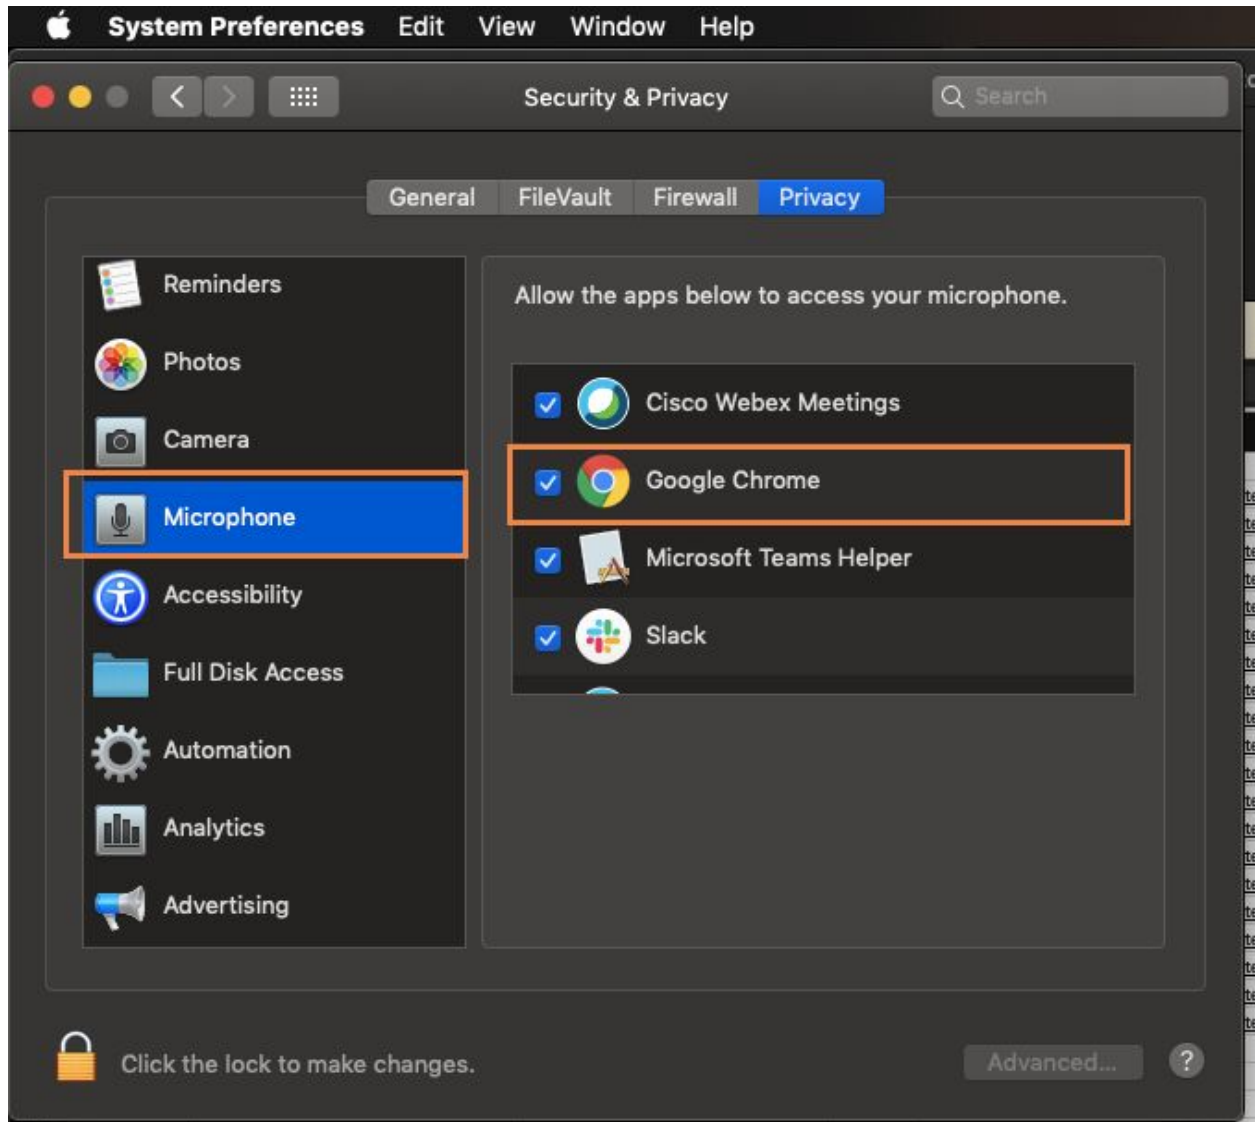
System Preferences Edit View Window Help

Security & Privacy

Search

General FileVault Firewall Privacy

Reminders
Photos
Camera
Microphone
Accessibility
Full Disk Access
Automation
Analytics
Advertising

Allow the apps below to access your microphone.

Cisco Webex Meetings
Google Chrome
Microsoft Teams Helper
Slack

Click the lock to make changes.

Advanced...

?